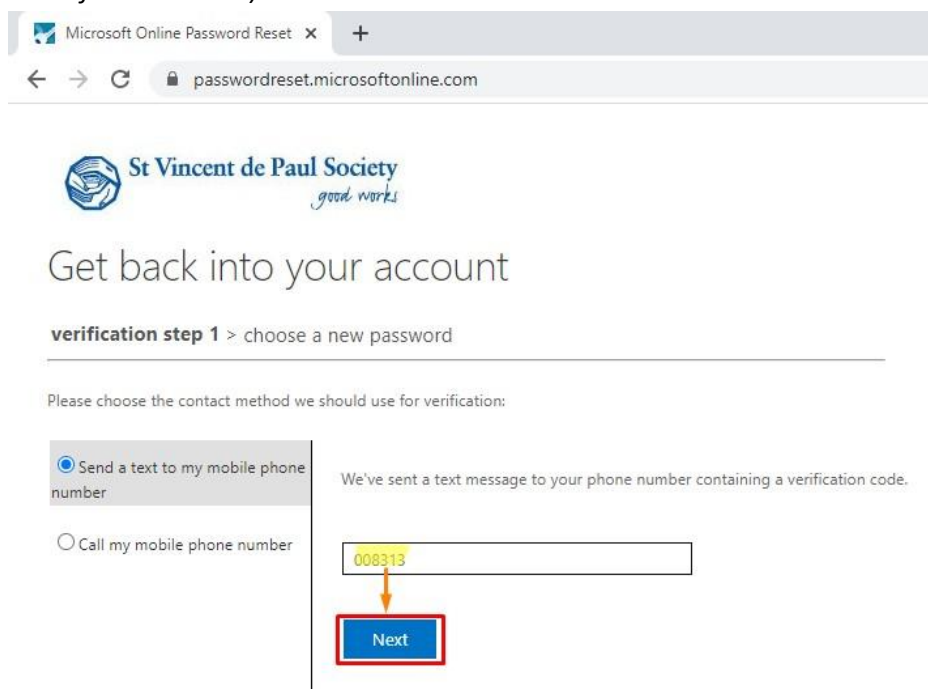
Microsoft Online Password Reset ×

passwordreset.microsoftonline.com

St Vincent de Paul Society
good works

Get back into your account

**verification step 1** > choose a new password

Please choose the contact method we should use for verification:

Send a text to my mobile phone number

Call my mobile phone number

We've sent a text message to your phone number containing a verification code.

008313

Next